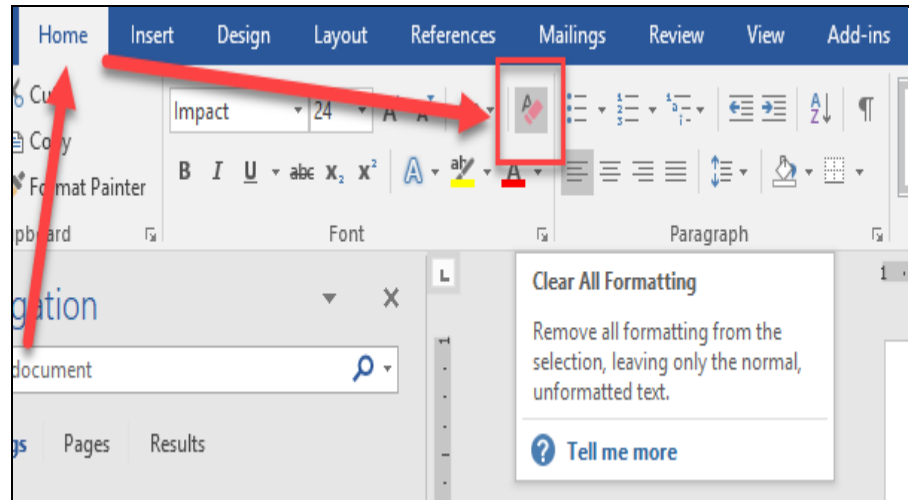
Home Insert Design Layout References Mailings Review View Add-ins

Cu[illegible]

Co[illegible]y

F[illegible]mat Painter

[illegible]pb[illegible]ard

Impact 24

B I U abc $x_2$ $x^2$

Font

Paragraph

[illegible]gation

document

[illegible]gs Pages Results

Clear All Formatting

Remove all formatting from the selection, leaving only the normal, unformatted text.

Tell me more